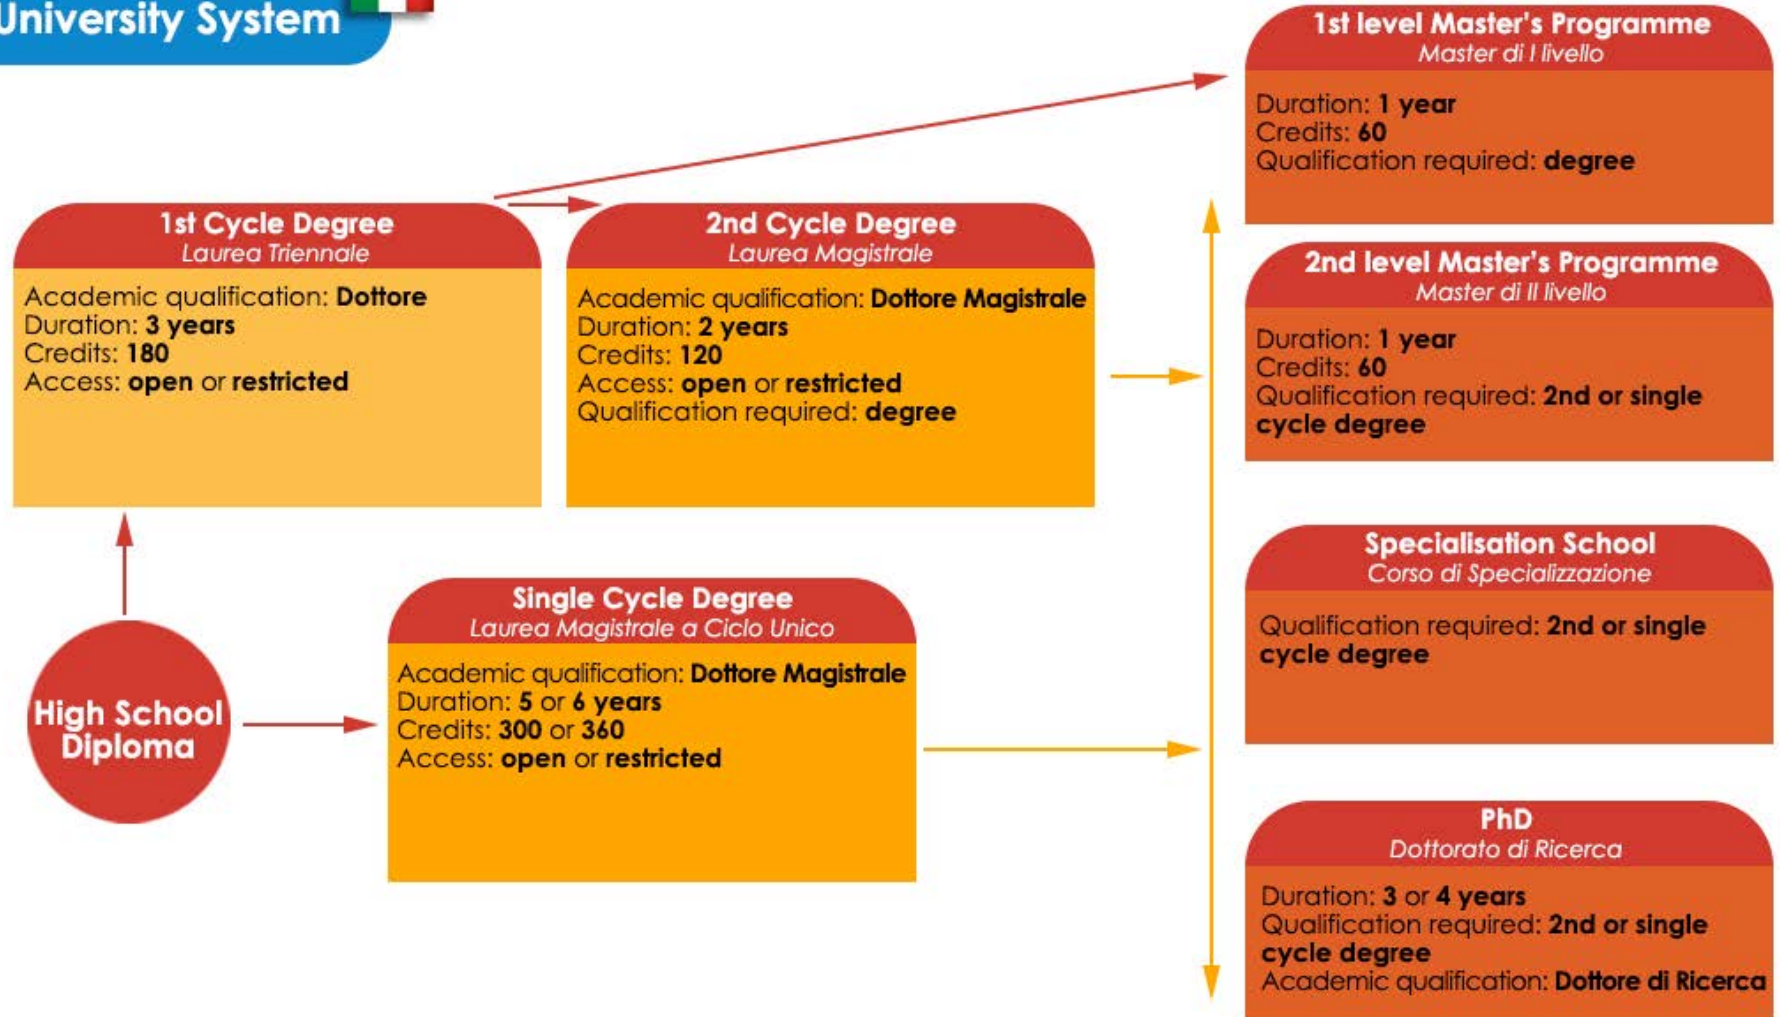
University System

1st Cycle Degree
Laurea Triennale
Academic qualification: Dottore
Duration: 3 years
Credits: 180
Access: open or restricted

2nd Cycle Degree
Laurea Magistrale
Academic qualification: Dottore Magistrale
Duration: 2 years
Credits: 120
Access: open or restricted
Qualification required: degree

High School Diploma

Single Cycle Degree
Laurea Magistrale a Ciclo Unico
Academic qualification: Dottore Magistrale
Duration: 5 or 6 years
Credits: 300 or 360
Access: open or restricted

1st level Master's Programme
Master di I livello
Duration: 1 year
Credits: 60
Qualification required: degree

2nd level Master's Programme
Master di II livello
Duration: 1 year
Credits: 60
Qualification required: 2nd or single cycle degree

Specialisation School
Corso di Specializzazione
Qualification required: 2nd or single cycle degree

PhD
Dottorato di Ricerca
Duration: 3 or 4 years
Qualification required: 2nd or single cycle degree
Academic qualification: Dottore di Ricerca